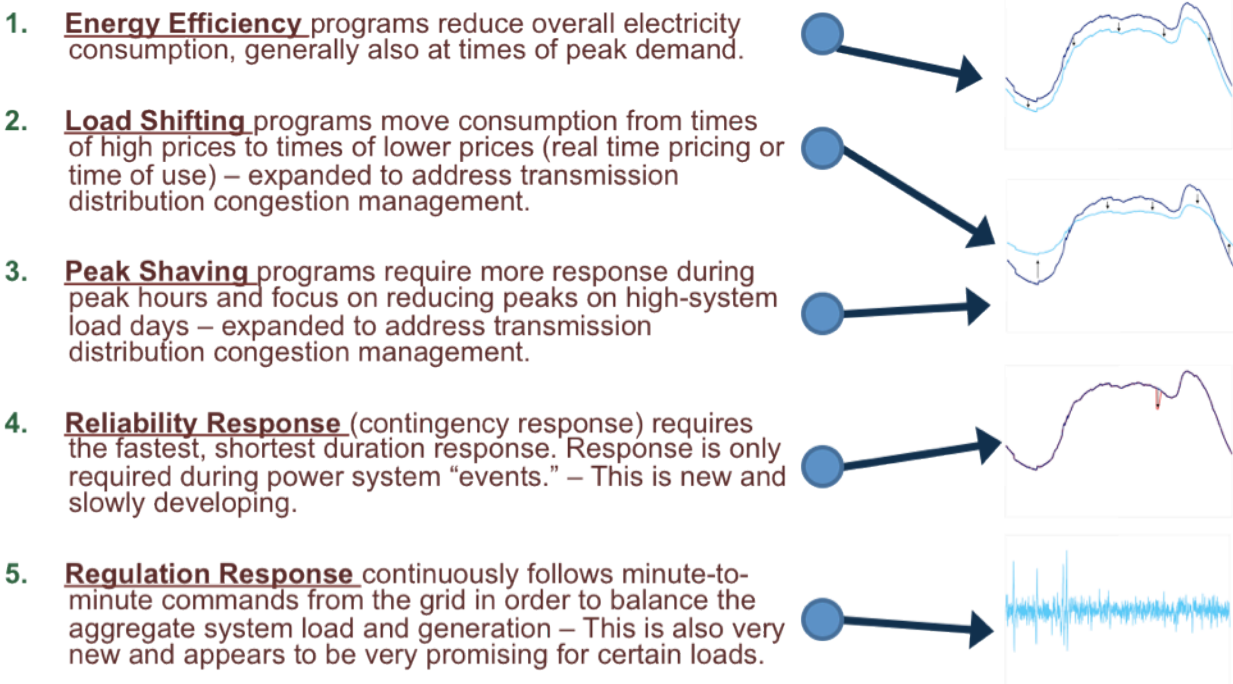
1. **Energy Efficiency** programs reduce overall electricity consumption, generally also at times of peak demand.

2. **Load Shifting** programs move consumption from times of high prices to times of lower prices (real time pricing or time of use) – expanded to address transmission distribution congestion management.

3. **Peak Shaving** programs require more response during peak hours and focus on reducing peaks on high-system load days – expanded to address transmission distribution congestion management.

4. **Reliability Response** (contingency response) requires the fastest, shortest duration response. Response is only required during power system “events.” – This is new and slowly developing.

5. **Regulation Response** continuously follows minute-to-minute commands from the grid in order to balance the aggregate system load and generation – This is also very new and appears to be very promising for certain loads.